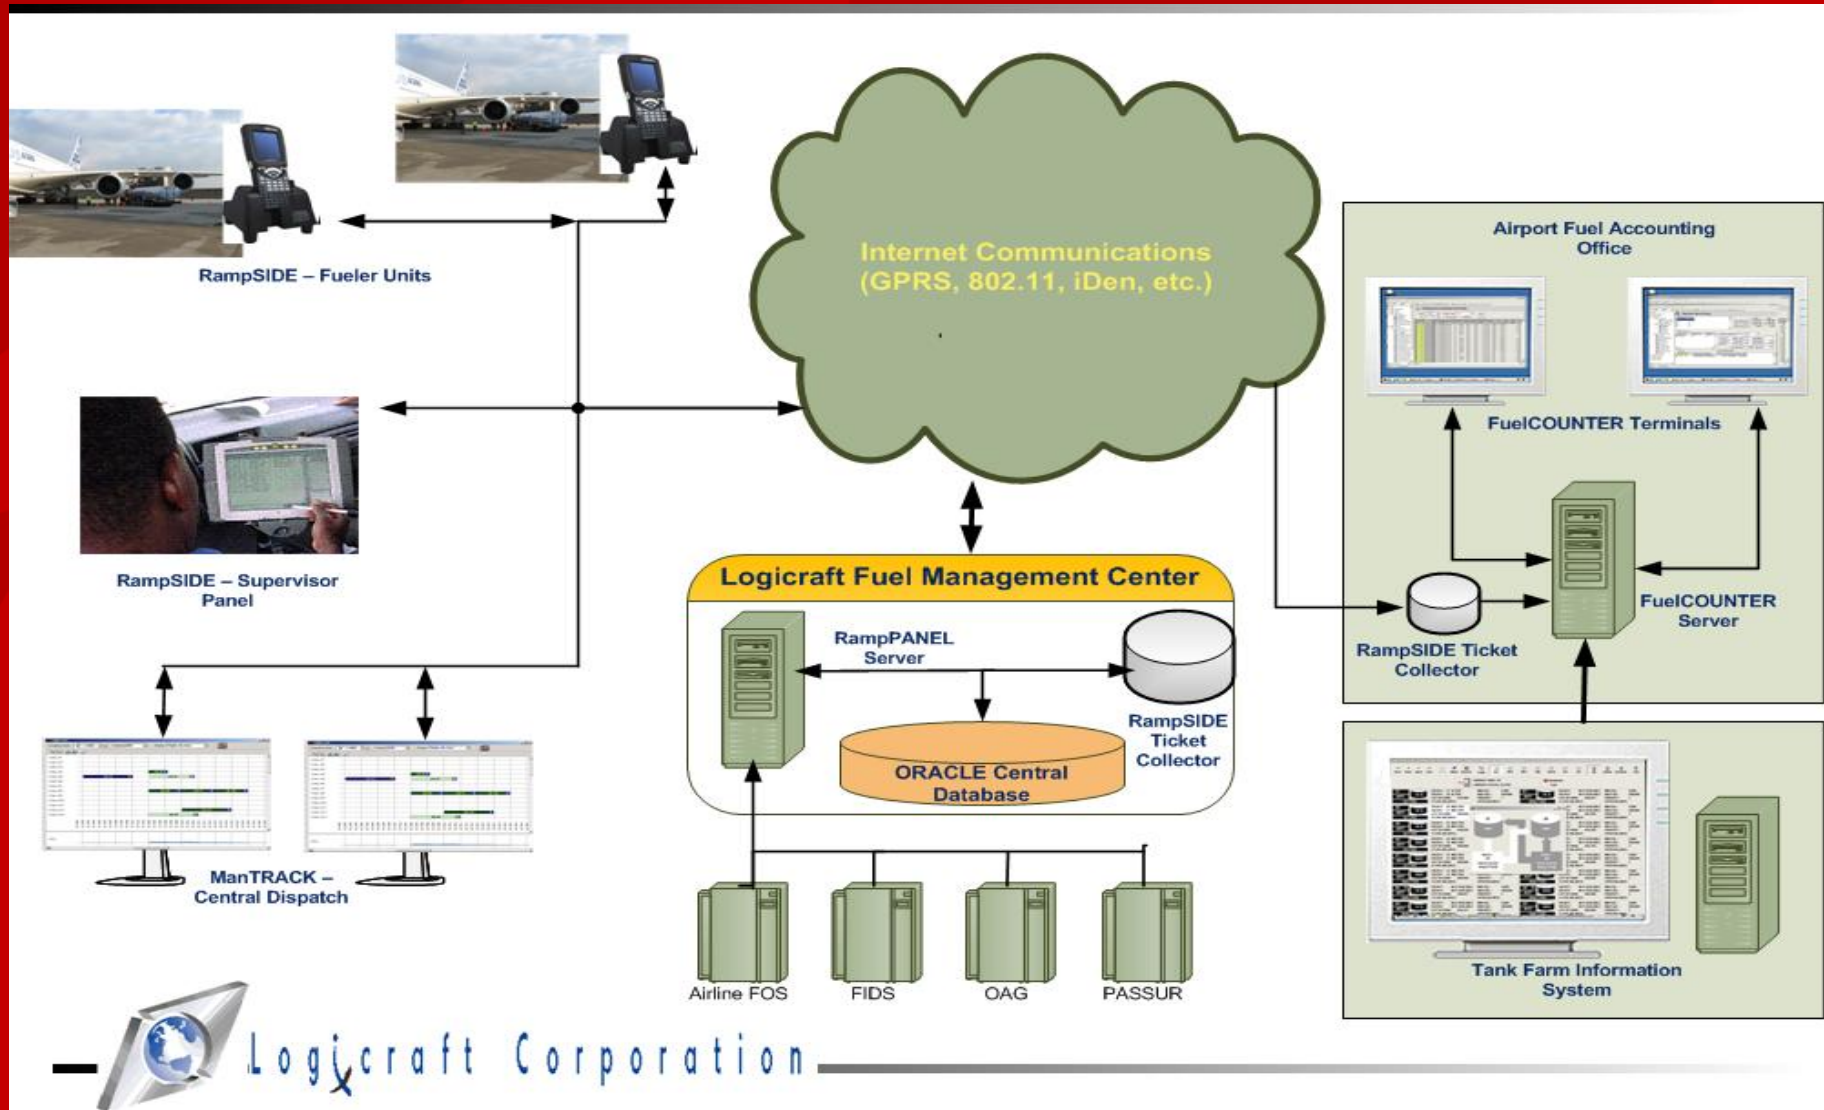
RampSIDE – Fueler Units

Internet Communications
(GPRS, 802.11, iDen, etc.)

Airport Fuel Accounting Office

FuelCOUNTER Terminals

RampSIDE – Supervisor Panel

Logicraft Fuel Management Center

RampPANEL Server

RampSIDE Ticket Collector

ORACLE Central Database

FuelCOUNTER Server

RampSIDE Ticket Collector

ManTRACK – Central Dispatch

Airline FOS

FIDS

OAG

PASSUR

Tank Farm Information System

Logicraft Corporation